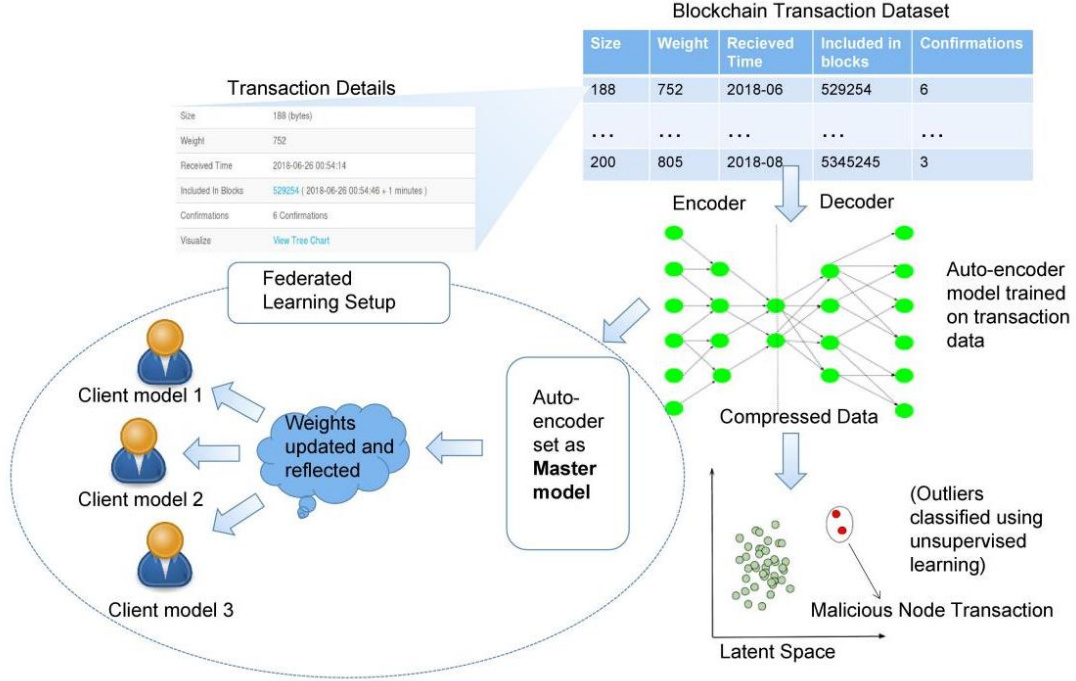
Blockchain Transaction Dataset

| Size | Weight | Recieved Time | Included in blocks | Confirmations |
|---|---|---|---|---|
| 188 | 752 | 2018-06 | 529254 | 6 |
| ... | ... | ... | ... | ... |
| 200 | 805 | 2018-08 | 5345245 | 3 |

Transaction Details

| | |
|---|---|
| Size | 188 (bytes) |
| Weight | 752 |
| Received Time | 2018-06-26 00:54:14 |
| Included In Blocks | 529254 ( 2018-06-26 00:54:46 + 1 minutes ) |
| Confirmations | 6 Confirmations |
| Visualize | View Tree Chart |

Encoder

Decoder

Auto-encoder model trained on transaction data

Compressed Data

Federated Learning Setup

Client model 1

Client model 2

Client model 3

Weights updated and reflected

Auto-encoder set as **Master model**

(Outliers classified using unsupervised learning)

Malicious Node Transaction

Latent Space